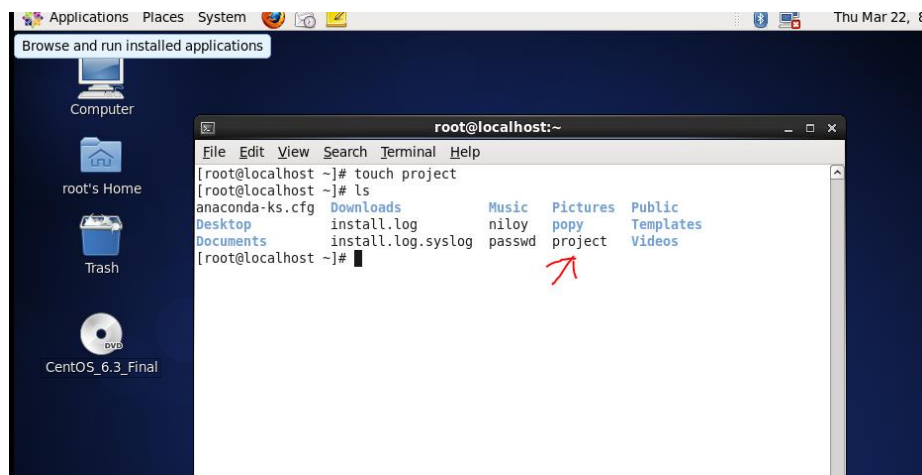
Applications Places System

Thu Mar 22,

Browse and run installed applications

Computer

root's Home

Trash

DVD

CentOS_6.3_Final

root@localhost:~

File Edit View Search Terminal Help

[root@localhost ~]# touch project
[root@localhost ~]# ls

| anaconda-ks.cfg | Downloads | Music | Pictures | Public |
|---|---|---|---|---|
| Desktop | install.log | niloy | popy | Templates |
| Documents | install.log.syslog | passwd | project | Videos |

[root@localhost ~]#